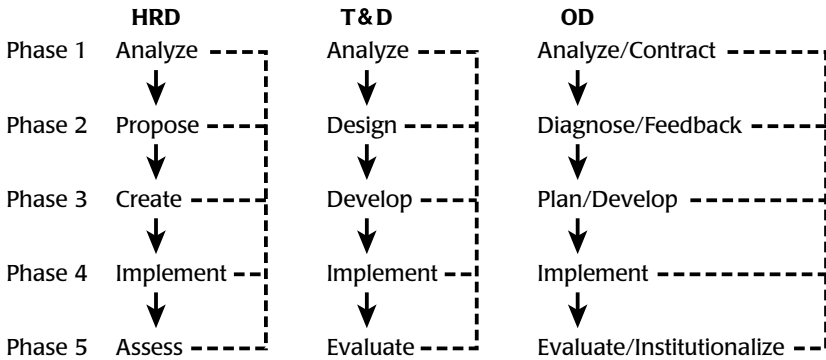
| | HRD | T&D | OD |
|---|---|---|---|
| Phase 1 | Analyze | Analyze | Analyze/Contract |
| Phase 2 | Propose | Design | Diagnose/Feedback |
| Phase 3 | Create | Develop | Plan/Develop |
| Phase 4 | Implement | Implement | Implement |
| Phase 5 | Assess | Evaluate | Evaluate/Institutionalize |